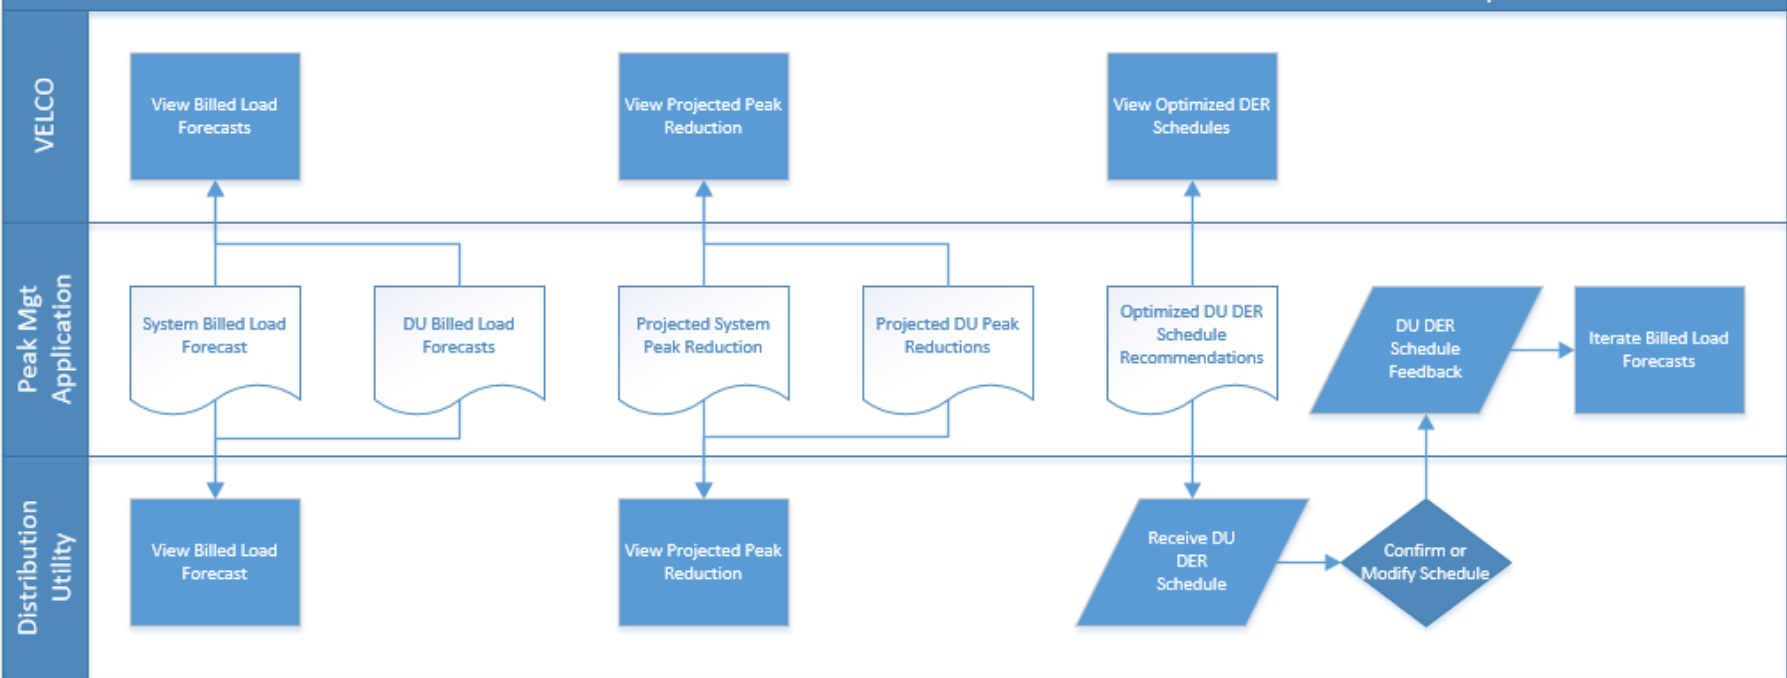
VELCO

View Billed Load Forecasts

View Projected Peak Reduction

View Optimized DER Schedules

Peak Mgt Application

System Billed Load Forecast

DU Billed Load Forecasts

Projected System Peak Reduction

Projected DU Peak Reductions

Optimized DU DER Schedule Recommendations

DU DER Schedule Feedback

Iterate Billed Load Forecasts

Distribution Utility

View Billed Load Forecast

View Projected Peak Reduction

Receive DU DER Schedule

Confirm or Modify Schedule